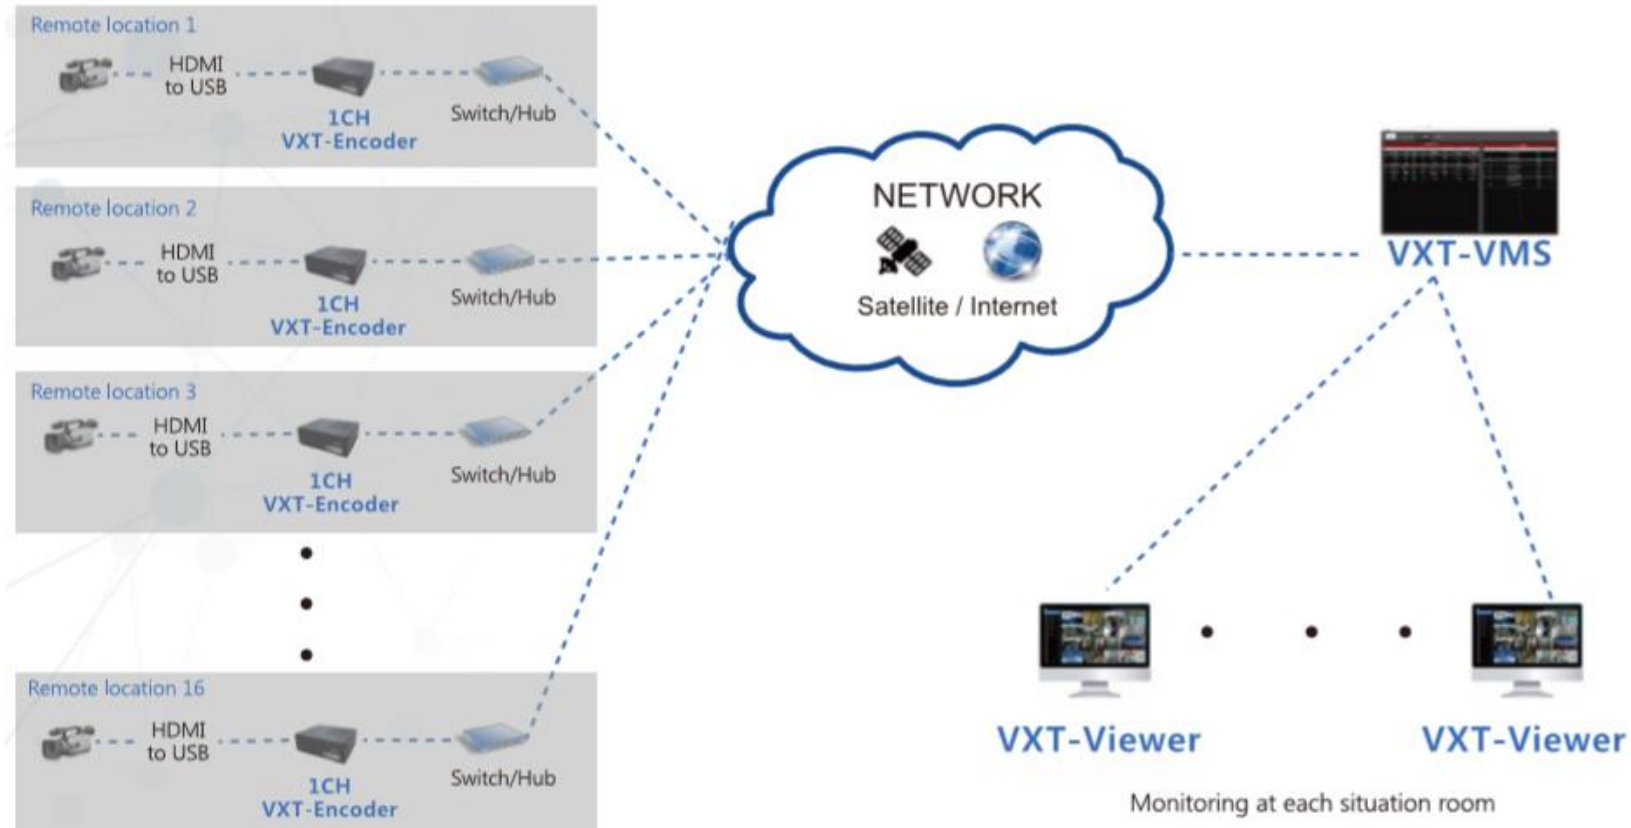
Remote location 1
HDMI to USB
1CH VXT-Encoder
Switch/Hub

Remote location 2
HDMI to USB
1CH VXT-Encoder
Switch/Hub

Remote location 3
HDMI to USB
1CH VXT-Encoder
Switch/Hub

Remote location 16
HDMI to USB
1CH VXT-Encoder
Switch/Hub

NETWORK
Satellite / Internet

VXT-VMS

VXT-Viewer
VXT-Viewer

Monitoring at each situation room